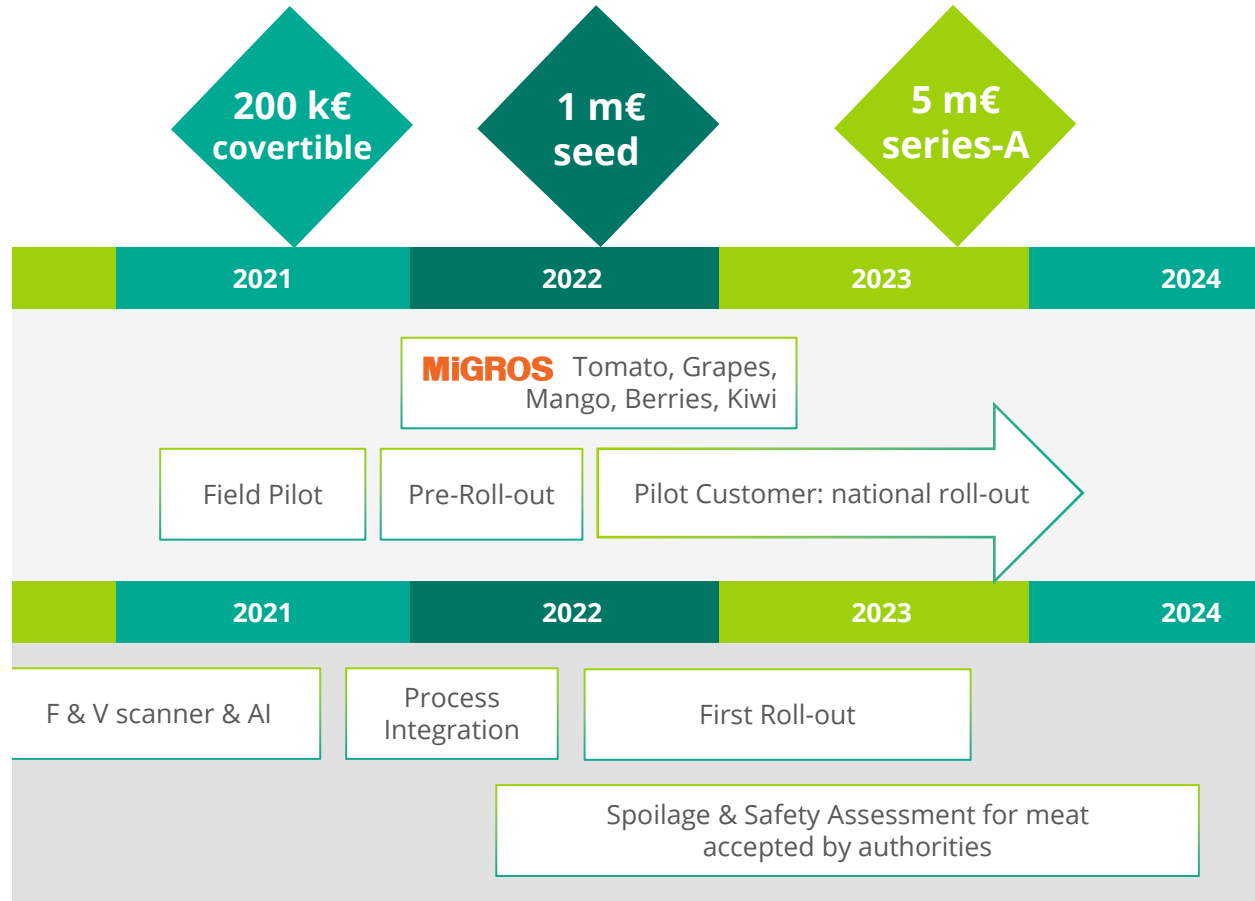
200 k€ covertible

1 m€ seed

5 m€ series-A

| 2021 | 2022 | 2023 | 2024 |
|---|---|---|---|

MiGROS Tomato, Grapes, Mango, Berries, Kiwi

Field Pilot

Pre-Roll-out

Pilot Customer: national roll-out

| 2021 | 2022 | 2023 | 2024 |
|---|---|---|---|

F & V scanner & AI

Process Integration

First Roll-out

Spoilage & Safety Assessment for meat accepted by authorities